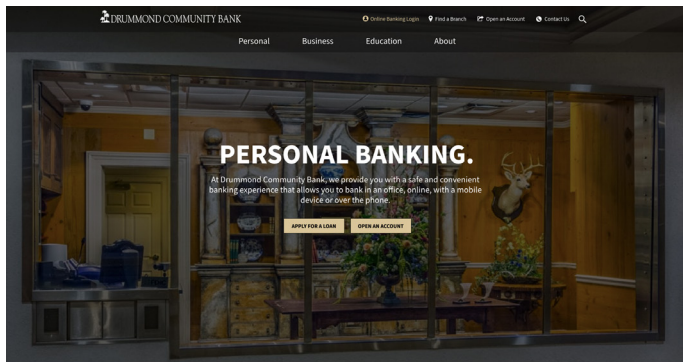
DRUMMOND COMMUNITY BANK

Online Banking Login
Find a Branch
Open an Account
Contact Us

Personal
Business
Education
About

PERSONAL BANKING.

At Drummond Community Bank, we provide you with a safe and convenient banking experience that allows you to bank in an office, online, with a mobile device or over the phone.

APPLY FOR A LOAN
OPEN AN ACCOUNT